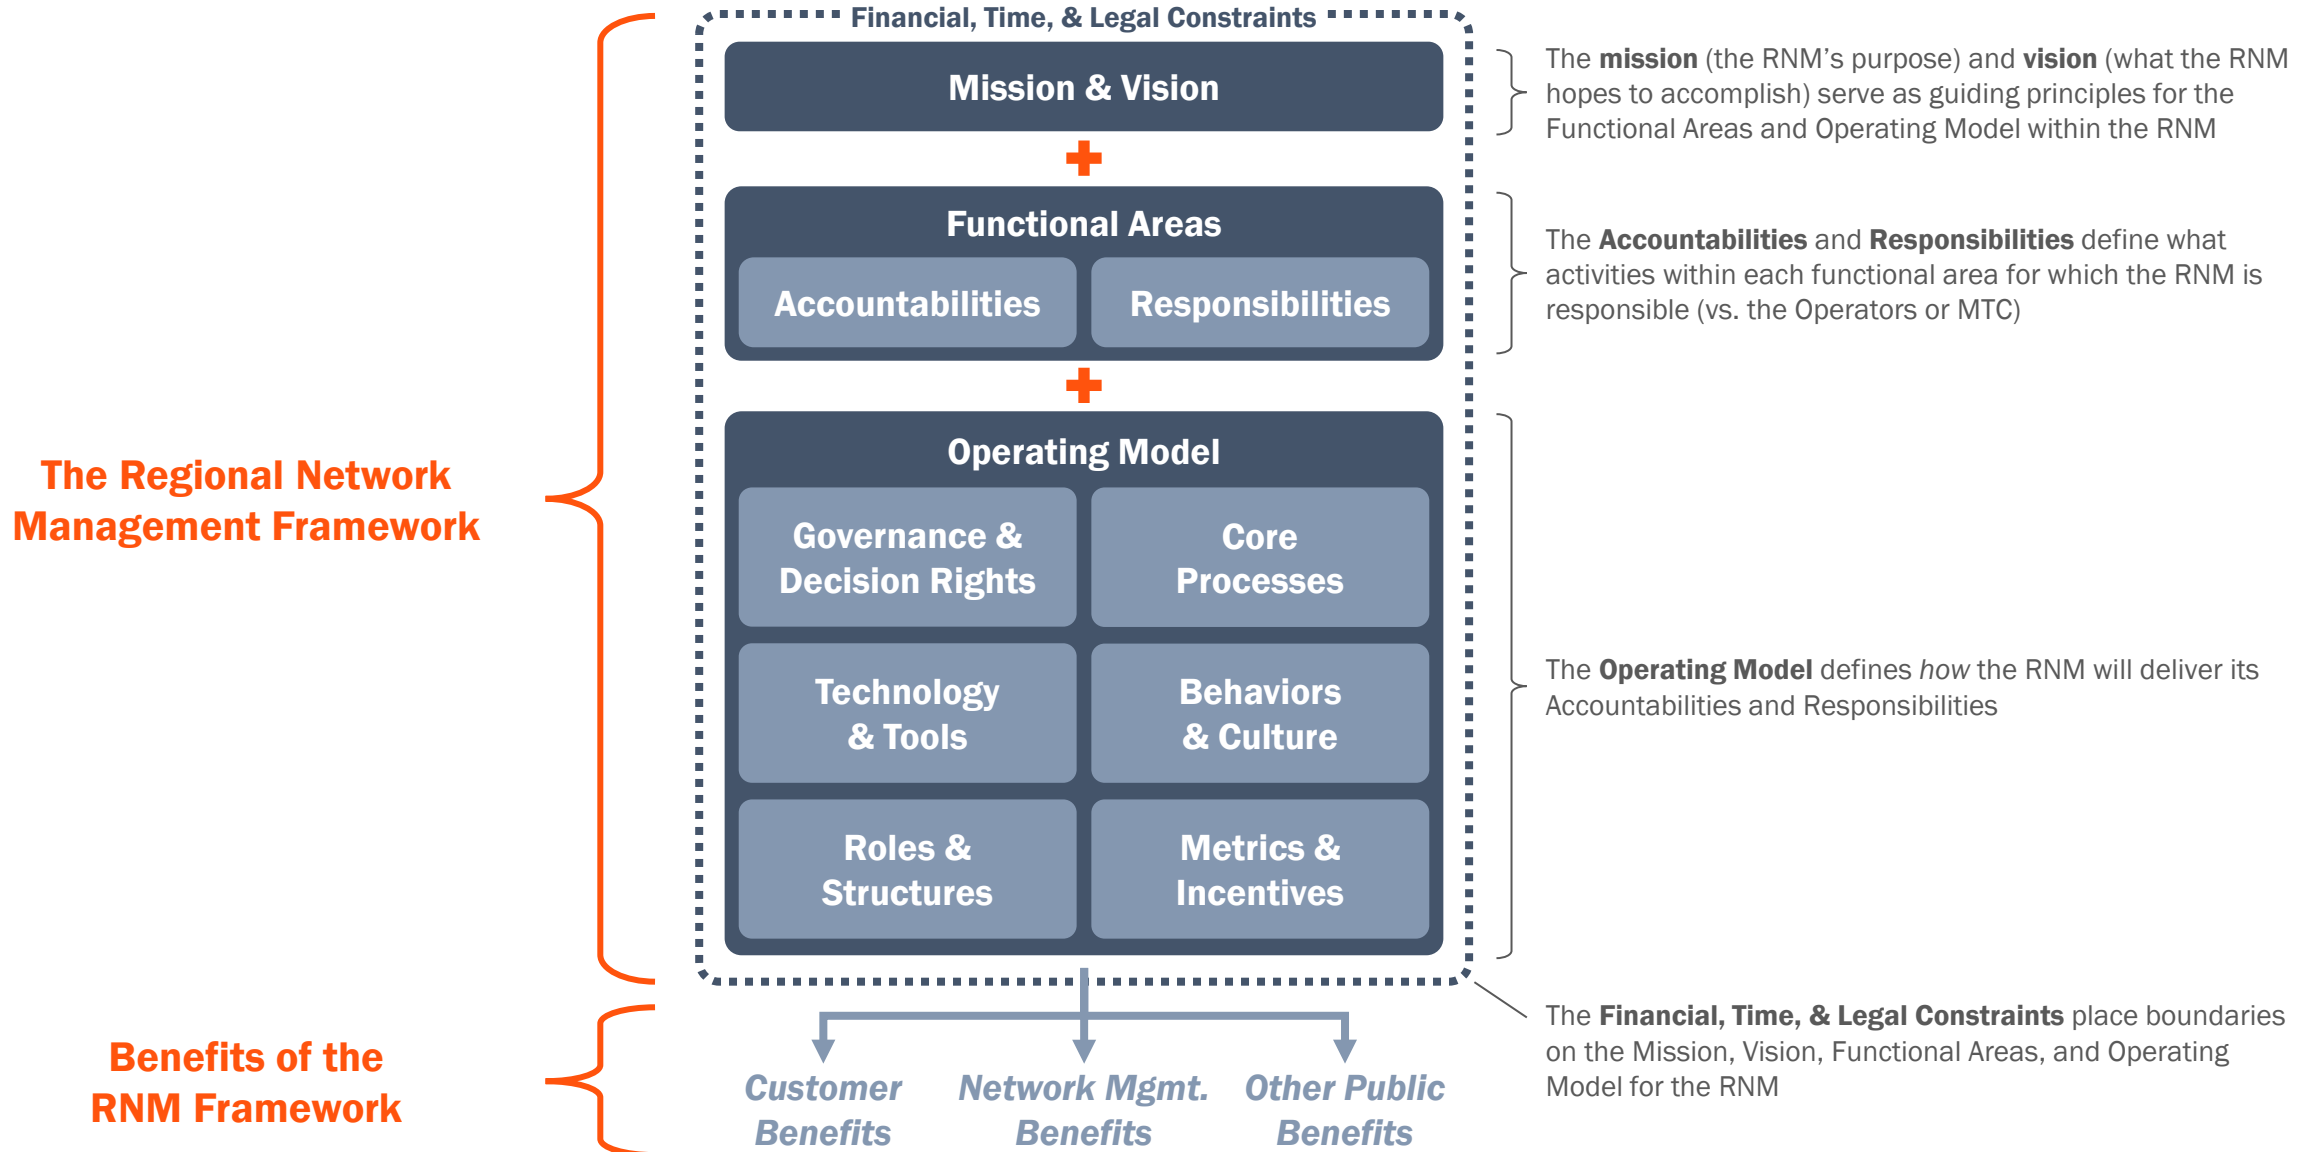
The Regional Network Management Framework

Benefits of the RNM Framework

Financial, Time, & Legal Constraints

Mission & Vision

Functional Areas

Accountabilities

Responsibilities

Operating Model

Governance & Decision Rights

Core Processes

Technology & Tools

Behaviors & Culture

Roles & Structures

Metrics & Incentives

Customer Benefits

Network Mgmt. Benefits

Other Public Benefits

The **mission** (the RNM's purpose) and **vision** (what the RNM hopes to accomplish) serve as guiding principles for the Functional Areas and Operating Model within the RNM

The **Accountabilities** and **Responsibilities** define what activities within each functional area for which the RNM is responsible (vs. the Operators or MTC)

The **Operating Model** defines *how* the RNM will deliver its Accountabilities and Responsibilities

The **Financial, Time, & Legal Constraints** place boundaries on the Mission, Vision, Functional Areas, and Operating Model for the RNM